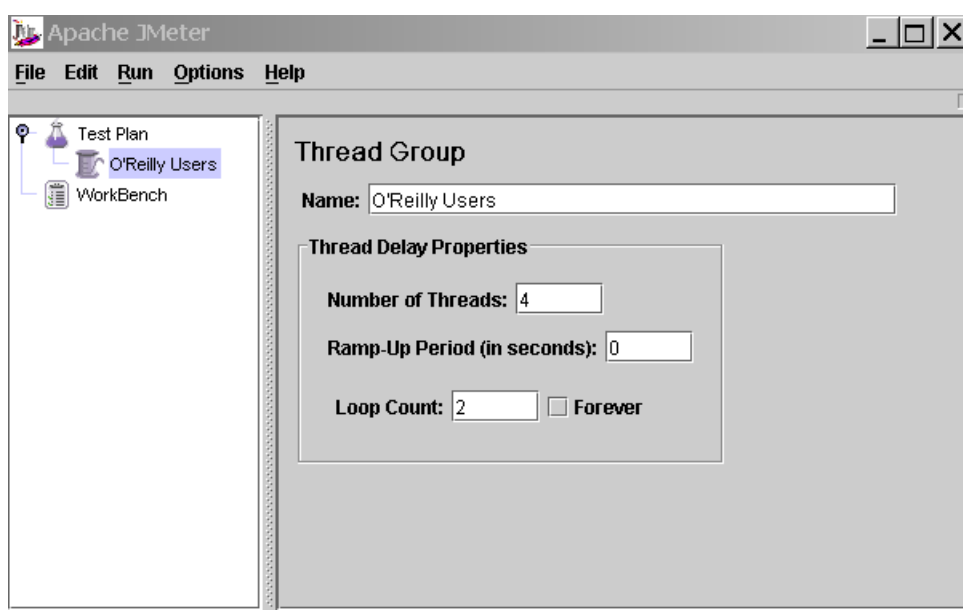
Apache JMeter

File Edit Run Options Help

Test Plan
O'Reilly Users
WorkBench

Thread Group

Name: O'Reilly Users

Thread Delay Properties

Number of Threads: 4

Ramp-Up Period (in seconds): 0

Loop Count: 2 Forever